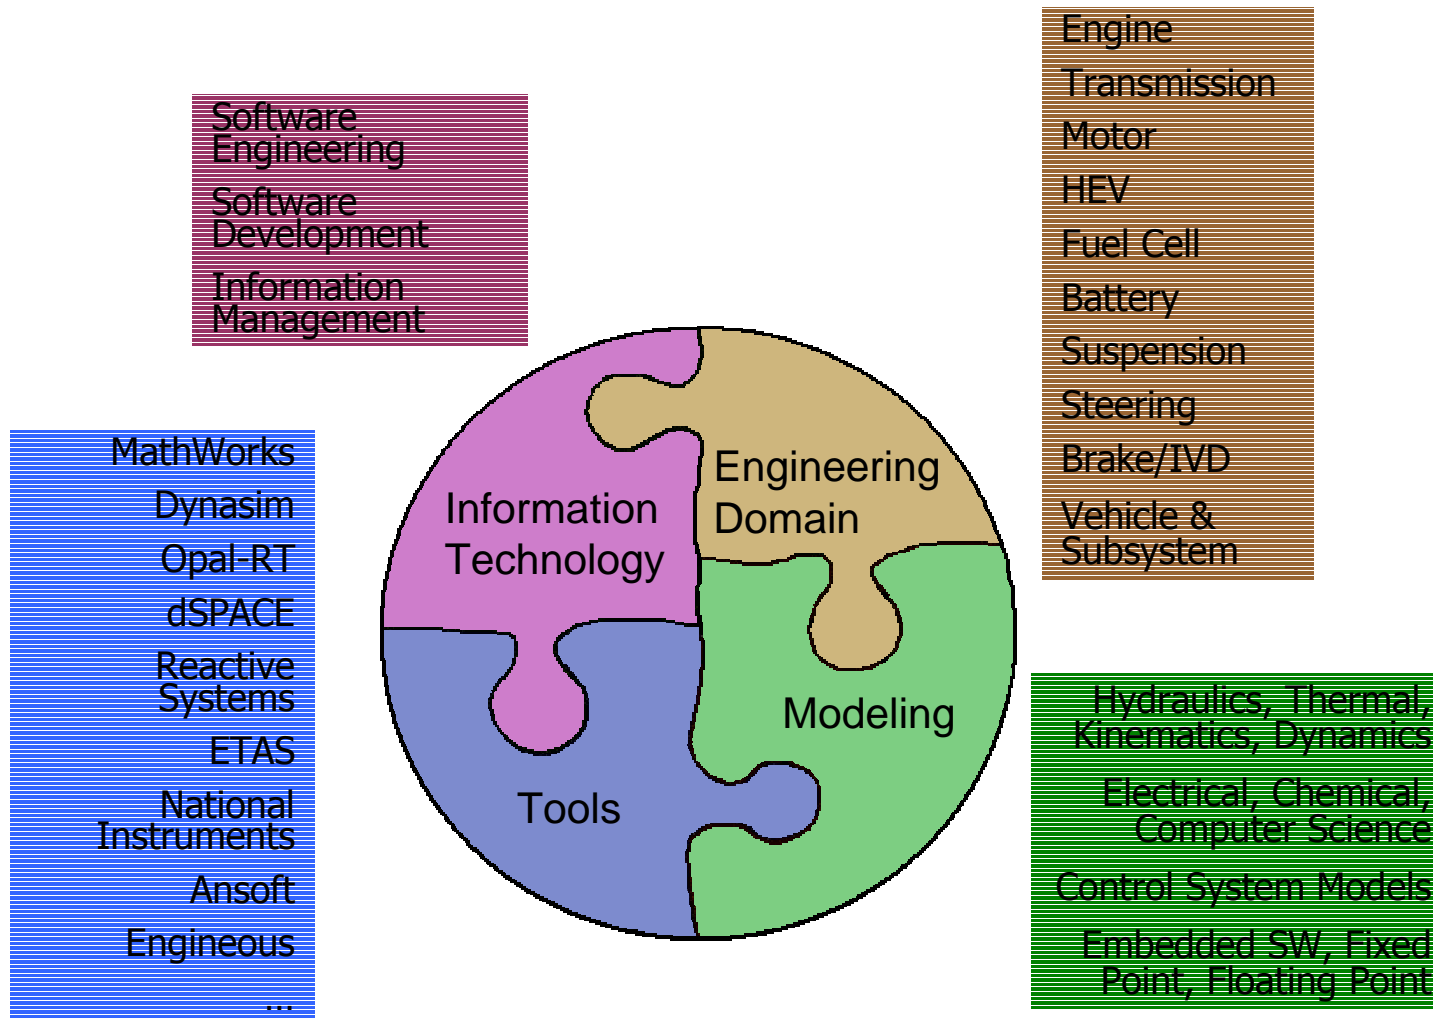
Software Engineering

Software Development

Information Management

Engine
Transmission
Motor
HEV
Fuel Cell
Battery
Suspension
Steering
Brake/IVD
Vehicle & Subsystem

MathWorks
Dynasim
Opal-RT
dSPACE
Reactive Systems
ETAS
National Instruments
Ansoft
Engineous
...

Information Technology

Engineering Domain

Modeling

Tools

Hydraulics, Thermal, Kinematics, Dynamics

Electrical, Chemical, Computer Science

Control System Models

Embedded SW, Fixed Point, Floating Point